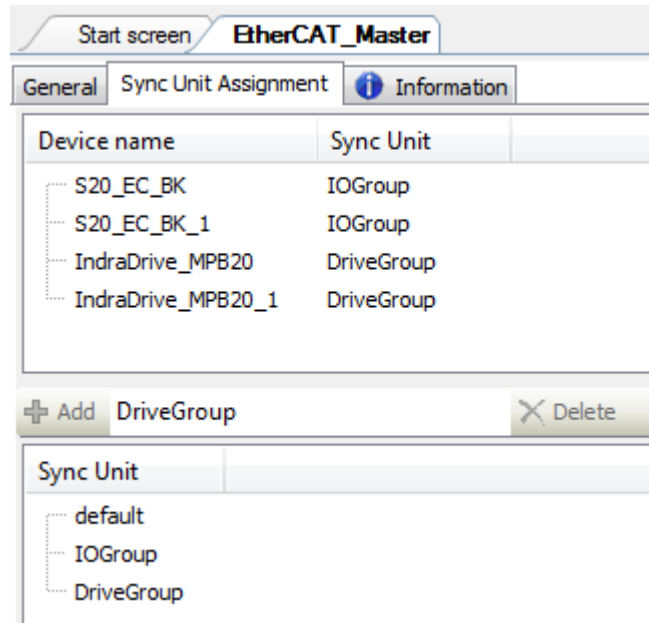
Start screen EtherCAT_Master

General Sync Unit Assignment Information

| Device name | Sync Unit |
|---|---|
| S20_EC_BK | IOGroup |
| S20_EC_BK_1 | IOGroup |
| IndraDrive_MPB20 | DriveGroup |
| IndraDrive_MPB20_1 | DriveGroup |

Add DriveGroup Delete

| Sync Unit |
|---|
| default |
| IOGroup |
| DriveGroup |